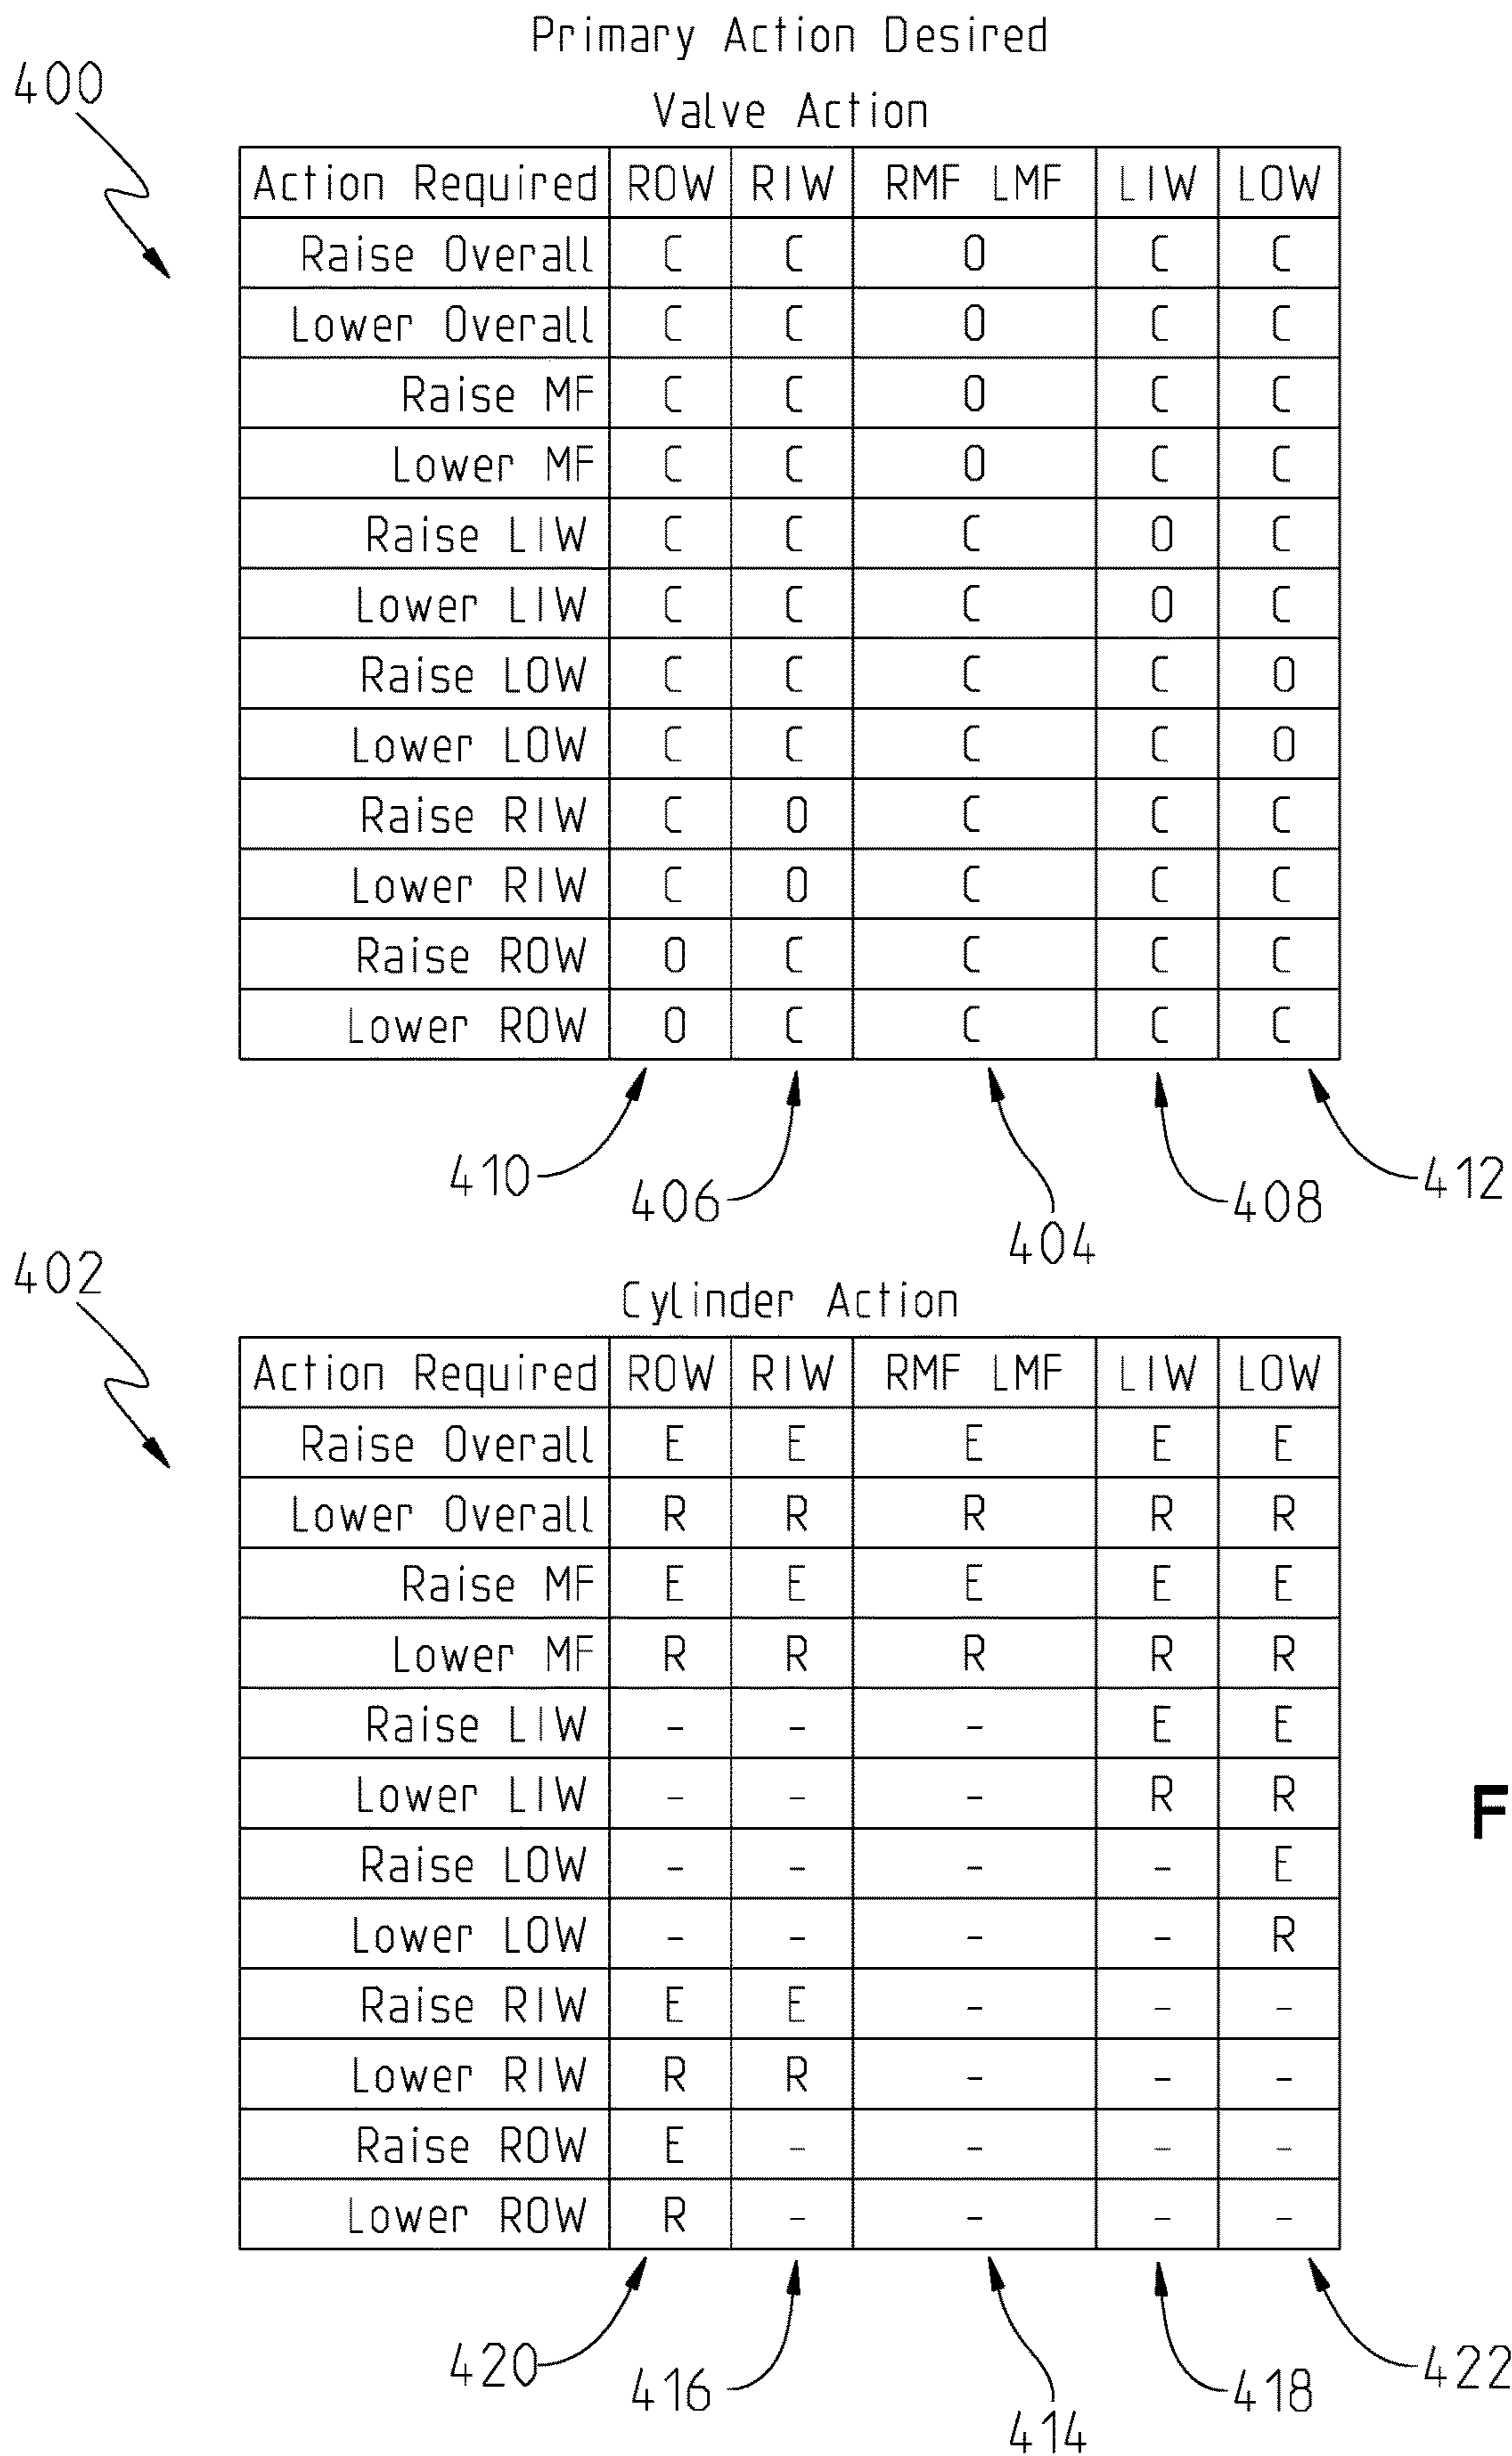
Primary Action Desired

400

Valve Action

| Action Required | ROW | RIW | RMF LMF | LIW | LOW |
|---|---|---|---|---|---|
| Raise Overall | C | C | O | C | C |
| Lower Overall | C | C | O | C | C |
| Raise MF | C | C | O | C | C |
| Lower MF | C | C | O | C | C |
| Raise LIW | C | C | C | O | C |
| Lower LIW | C | C | C | O | C |
| Raise LOW | C | C | C | C | O |
| Lower LOW | C | C | C | C | O |
| Raise RIW | C | O | C | C | C |
| Lower RIW | C | O | C | C | C |
| Raise ROW | O | C | C | C | C |
| Lower ROW | O | C | C | C | C |

410 406 404 408 412

402

Cylinder Action

| Action Required | ROW | RIW | RMF LMF | LIW | LOW |
|---|---|---|---|---|---|
| Raise Overall | E | E | E | E | E |
| Lower Overall | R | R | R | R | R |
| Raise MF | E | E | E | E | E |
| Lower MF | R | R | R | R | R |
| Raise LIW | - | - | - | E | E |
| Lower LIW | - | - | - | R | R |
| Raise LOW | - | - | - | - | E |
| Lower LOW | - | - | - | - | R |
| Raise RIW | E | E | - | - | - |
| Lower RIW | R | R | - | - | - |
| Raise ROW | E | - | - | - | - |
| Lower ROW | R | - | - | - | - |

420 416 414 418 422

F